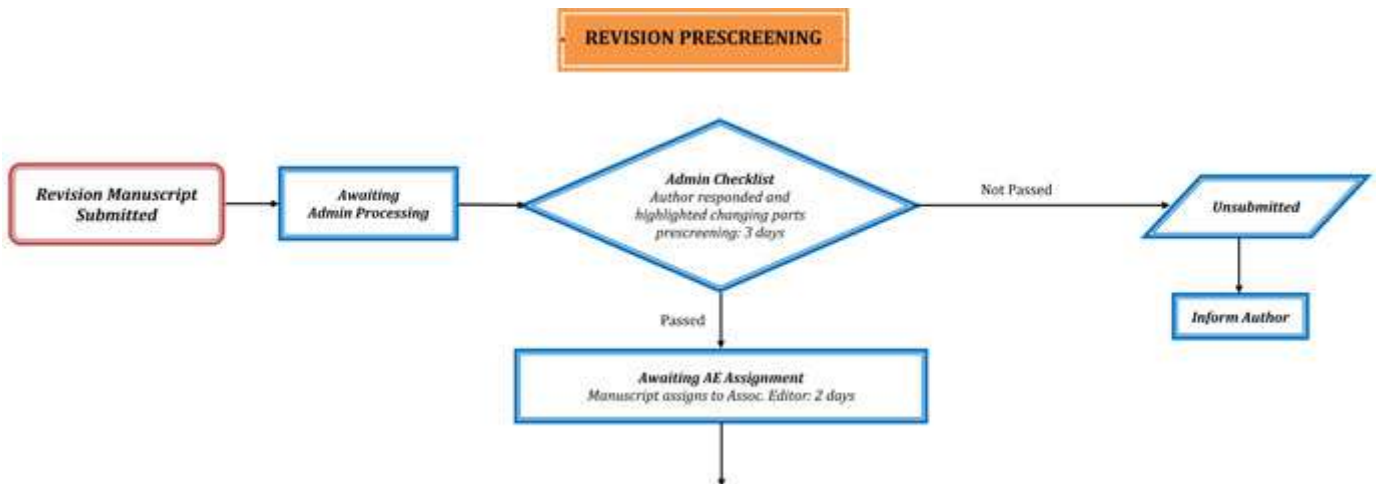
REVISION PRESCREENING

Revision Manuscript Submitted

Awaiting Admin Processing

Admin Checklist
Author responded and highlighted changing parts prescreening: 3 days

Not Passed

Unsubmitted

Inform Author

Passed

Awaiting AE Assignment
Manuscript assigns to Assoc. Editor: 2 days